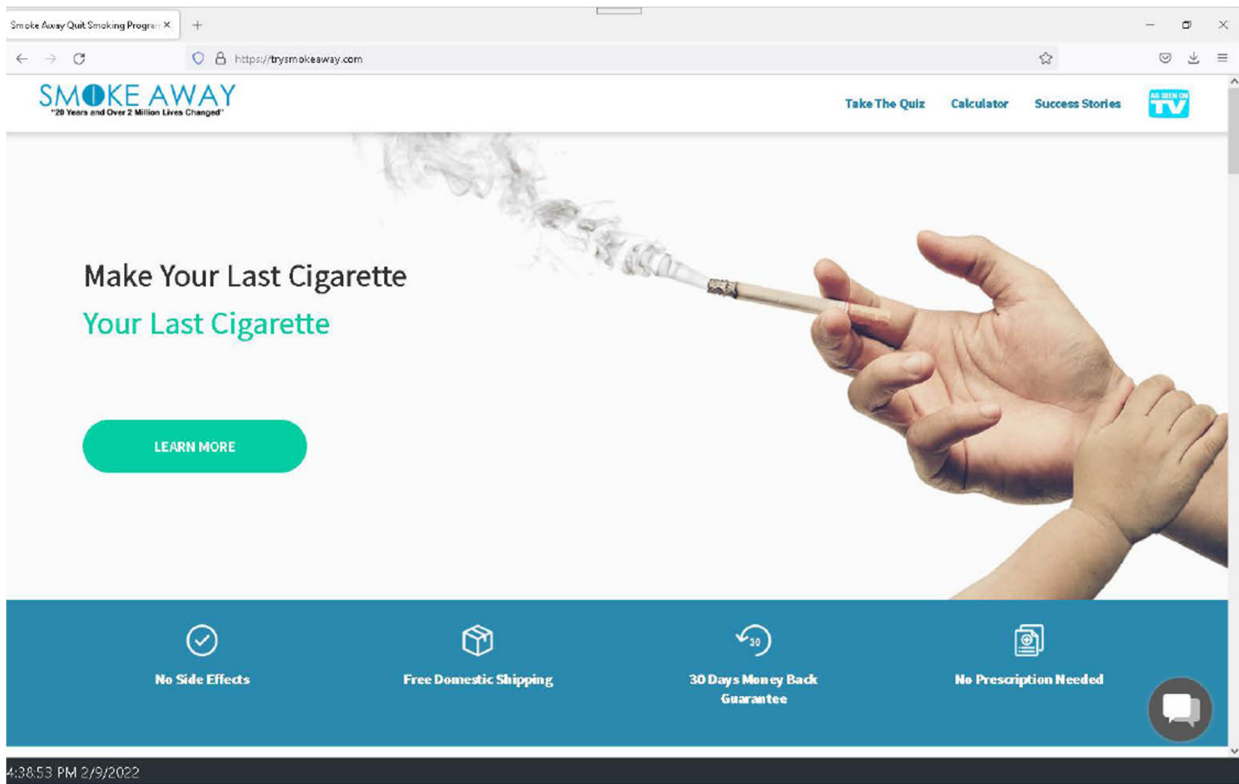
Smoke Away Quit Smoking Progra ×

https://trysmokeaway.com

SMOKE AWAY
"20 Years and Over 2 Million Lives Changed"

Take The Quiz Calculator Success Stories AS SEEN ON TV

Make Your Last Cigarette
Your Last Cigarette

LEARN MORE

No Side Effects

Free Domestic Shipping

30

30 Days Money Back Guarantee

No Prescription Needed

4:38:53 PM 2/9/2022